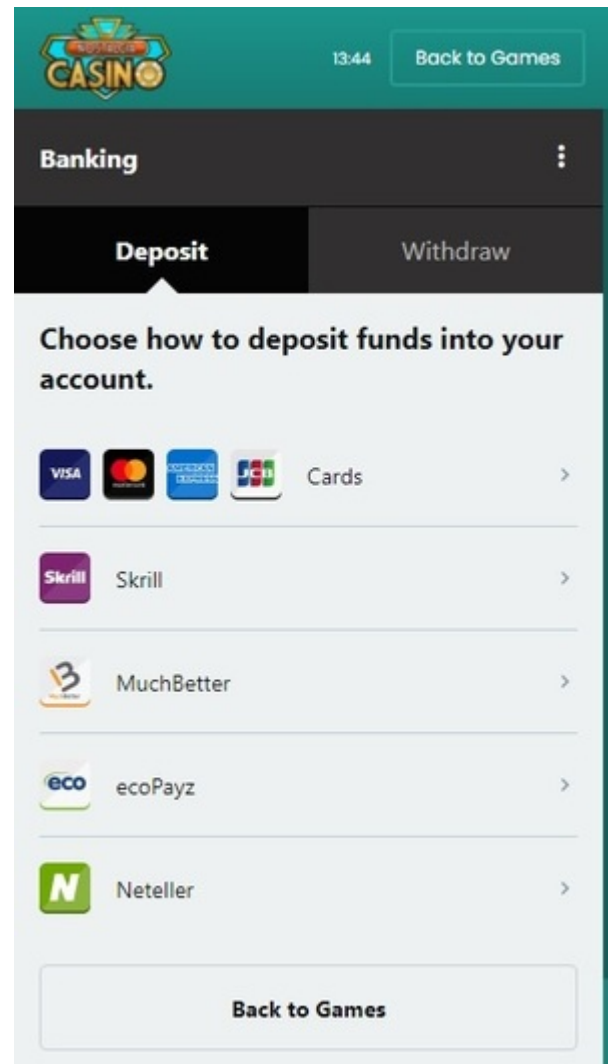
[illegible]
CASINO

13:44 Back to Games

Banking

Deposit

Withdraw

Choose how to deposit funds into your account.

VISA

AMERICAN EXPRESS

JCB

Cards

Skrill

Skrill

MuchBetter

eco

ecoPayz

N

Neteller

Back to Games